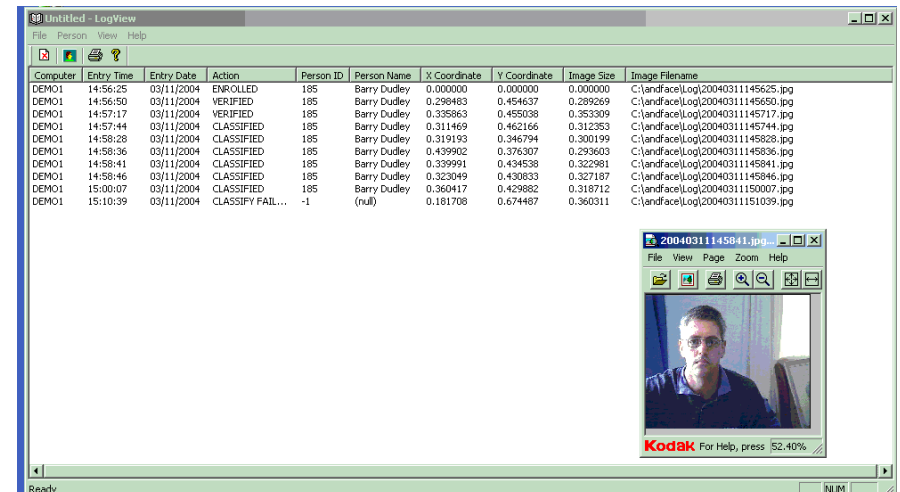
Untitled - LogView

File Person View Help

| Computer | Entry Time | Entry Date | Action | Person ID | Person Name | X Coordinate | Y Coordinate | Image Size | Image Filename |
|---|---|---|---|---|---|---|---|---|---|
| DEMO1 | 14:56:25 | 03/11/2004 | ENROLLED | 185 | Barry Dudley | 0.000000 | 0.000000 | 0.000000 | C:\andface\Log\20040311145625.jpg |
| DEMO1 | 14:56:50 | 03/11/2004 | VERIFIED | 185 | Barry Dudley | 0.298483 | 0.454637 | 0.289269 | C:\andface\Log\20040311145650.jpg |
| DEMO1 | 14:57:17 | 03/11/2004 | VERIFIED | 185 | Barry Dudley | 0.335863 | 0.455038 | 0.353309 | C:\andface\Log\20040311145717.jpg |
| DEMO1 | 14:57:44 | 03/11/2004 | CLASSIFIED | 185 | Barry Dudley | 0.311469 | 0.462166 | 0.312353 | C:\andface\Log\20040311145744.jpg |
| DEMO1 | 14:58:28 | 03/11/2004 | CLASSIFIED | 185 | Barry Dudley | 0.319193 | 0.346794 | 0.300199 | C:\andface\Log\20040311145828.jpg |
| DEMO1 | 14:58:36 | 03/11/2004 | CLASSIFIED | 185 | Barry Dudley | 0.439902 | 0.376307 | 0.293603 | C:\andface\Log\20040311145836.jpg |
| DEMO1 | 14:58:41 | 03/11/2004 | CLASSIFIED | 185 | Barry Dudley | 0.339991 | 0.434538 | 0.322981 | C:\andface\Log\20040311145841.jpg |
| DEMO1 | 14:58:46 | 03/11/2004 | CLASSIFIED | 185 | Barry Dudley | 0.323049 | 0.430833 | 0.327187 | C:\andface\Log\20040311145846.jpg |
| DEMO1 | 15:00:07 | 03/11/2004 | CLASSIFIED | 185 | Barry Dudley | 0.360417 | 0.429882 | 0.318712 | C:\andface\Log\20040311150007.jpg |
| DEMO1 | 15:10:39 | 03/11/2004 | CLASSIFY FAIL... | -1 | (null) | 0.181708 | 0.674487 | 0.360311 | C:\andface\Log\20040311151039.jpg |

20040311145841.jpg...

File View Page Zoom Help

Kodak For Help, press 52.40%

Ready NUM